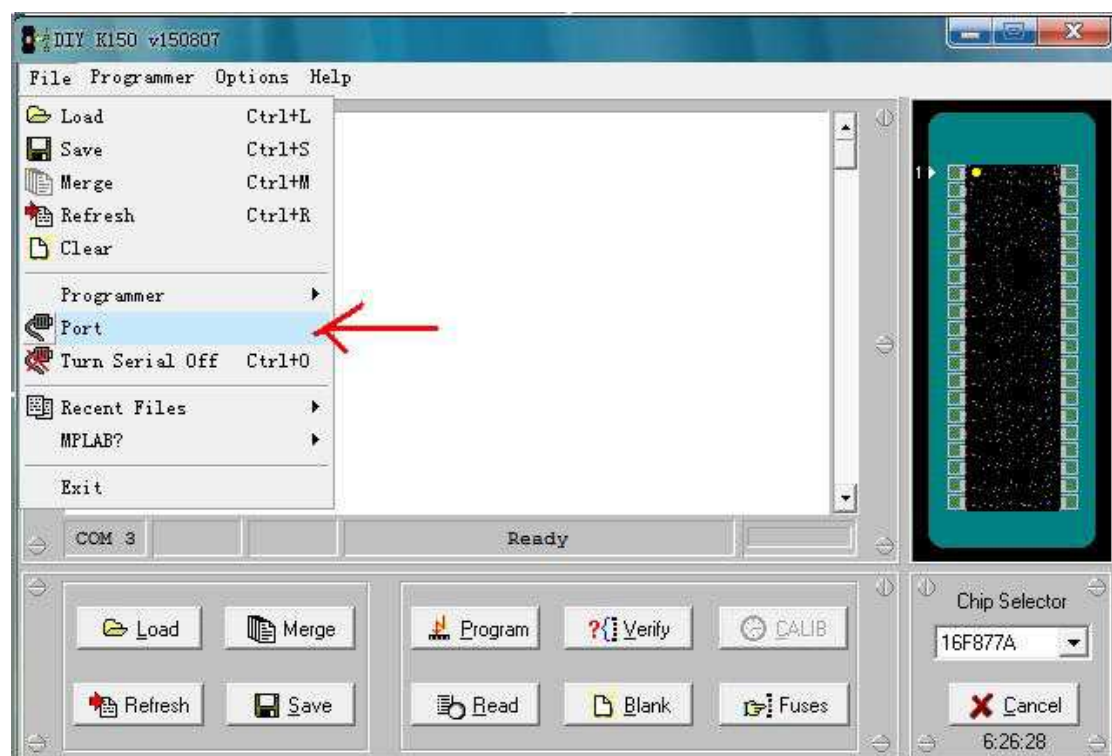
DIY K150 v150807

File Programmer Options Help

Load Ctrl+L
Save Ctrl+S
Merge Ctrl+M
Refresh Ctrl+R
Clear

Programmer
Port
Turn Serial Off Ctrl+O

Recent Files
MPLAB?

Exit

1

COM 3
Ready

Load
Merge
Refresh
Save

Program
Verify
CALIB
Read
Blank
Fuses

Chip Selector
16F877A
Cancel
6:26:28